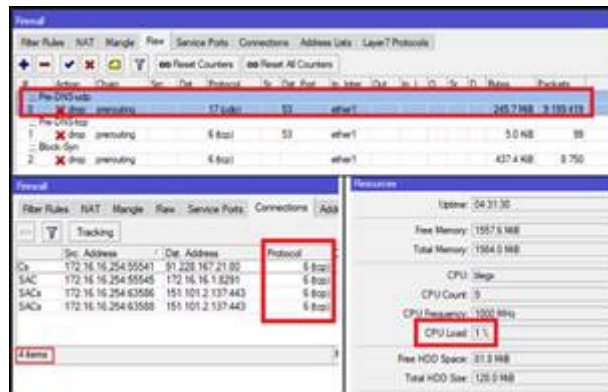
Firewall

Filter Rules NAT Mangle Raw Service Ports Connections Address Lists Layer7 Protocols

Reset Counters Reset All Counters

| # | Action | Chain | Src. | Dst. | Protocol | Sr. | Dst. Port | In. Inter. | Out. | In. | O. | Sr. | D. | Bytes | Packets |
|---|---|---|---|---|---|---|---|---|---|---|---|---|---|---|---|
| ;;; Pre-DNS-udp | | | | | | | | | | | | | | | |
| 0 | drop | prerouting | | | 17 (udp) | | 53 | ether1 | | | | | | 245.7 MiB | 3 199 419 |
| ;;; Pre-DNS-tcp | | | | | | | | | | | | | | | |
| 1 | drop | prerouting | | | 6 (tcp) | | 53 | ether1 | | | | | | 5.0 KiB | 99 |
| ;;; Block-Syn | | | | | | | | | | | | | | | |
| 2 | drop | prerouting | | | 6 (tcp) | | | ether1 | | | | | | 437.4 KiB | 8 750 |

Firewall

Filter Rules NAT Mangle Raw Service Ports Connections Add

Tracking

| | Src. Address | Dst. Address | Protocol |
|---|---|---|---|
| Cs | 172.16.16.254:55541 | 91.228.167.21:80 | 6 (tcp) |
| SAC | 172.16.16.254:55545 | 172.16.16.1:8291 | 6 (tcp) |
| SACs | 172.16.16.254:63586 | 151.101.2.137:443 | 6 (tcp) |
| SACs | 172.16.16.254:63588 | 151.101.2.137:443 | 6 (tcp) |

4 items

Resources

Uptime: 04:31:30
Free Memory: 1557.6 MiB
Total Memory: 1984.0 MiB
CPU: tilegx
CPU Count: 9
CPU Frequency: 1000 MHz
CPU Load: 1 %
Free HDD Space: 81.8 MiB
Total HDD Size: 128.0 MiB